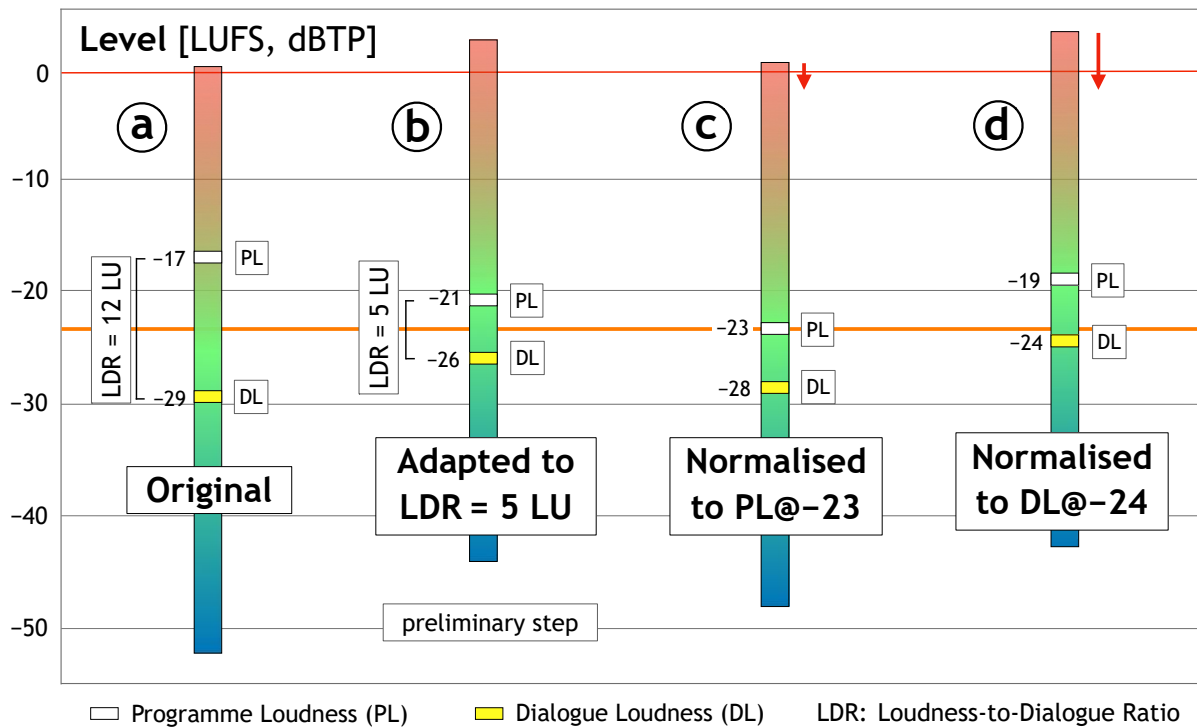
Level [LUFS, dBTP]

0
-10
-20
-30
-40
-50

a
LDR = 12 LU
−17 PL
−29 DL
Original

b
LDR = 5 LU
−21 PL
−26 DL
Adapted to LDR = 5 LU
preliminary step

c
−23 PL
−28 DL
Normalised to PL@−23

d
−19 PL
−24 DL
Normalised to DL@−24

Programme Loudness (PL)    Dialogue Loudness (DL)    LDR: Loudness-to-Dialogue Ratio